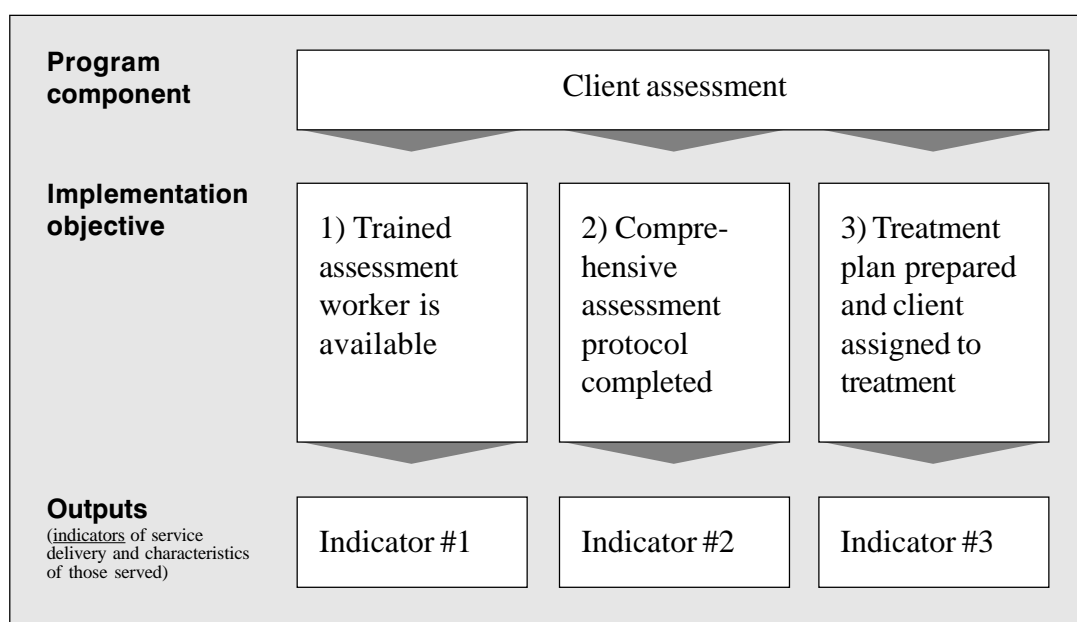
**Program component**

Client assessment

**Implementation objective**

1) Trained assessment worker is available

2) Comprehensive assessment protocol completed

3) Treatment plan prepared and client assigned to treatment

**Outputs**
(indicators of service delivery and characteristics of those served)

Indicator #1

Indicator #2

Indicator #3